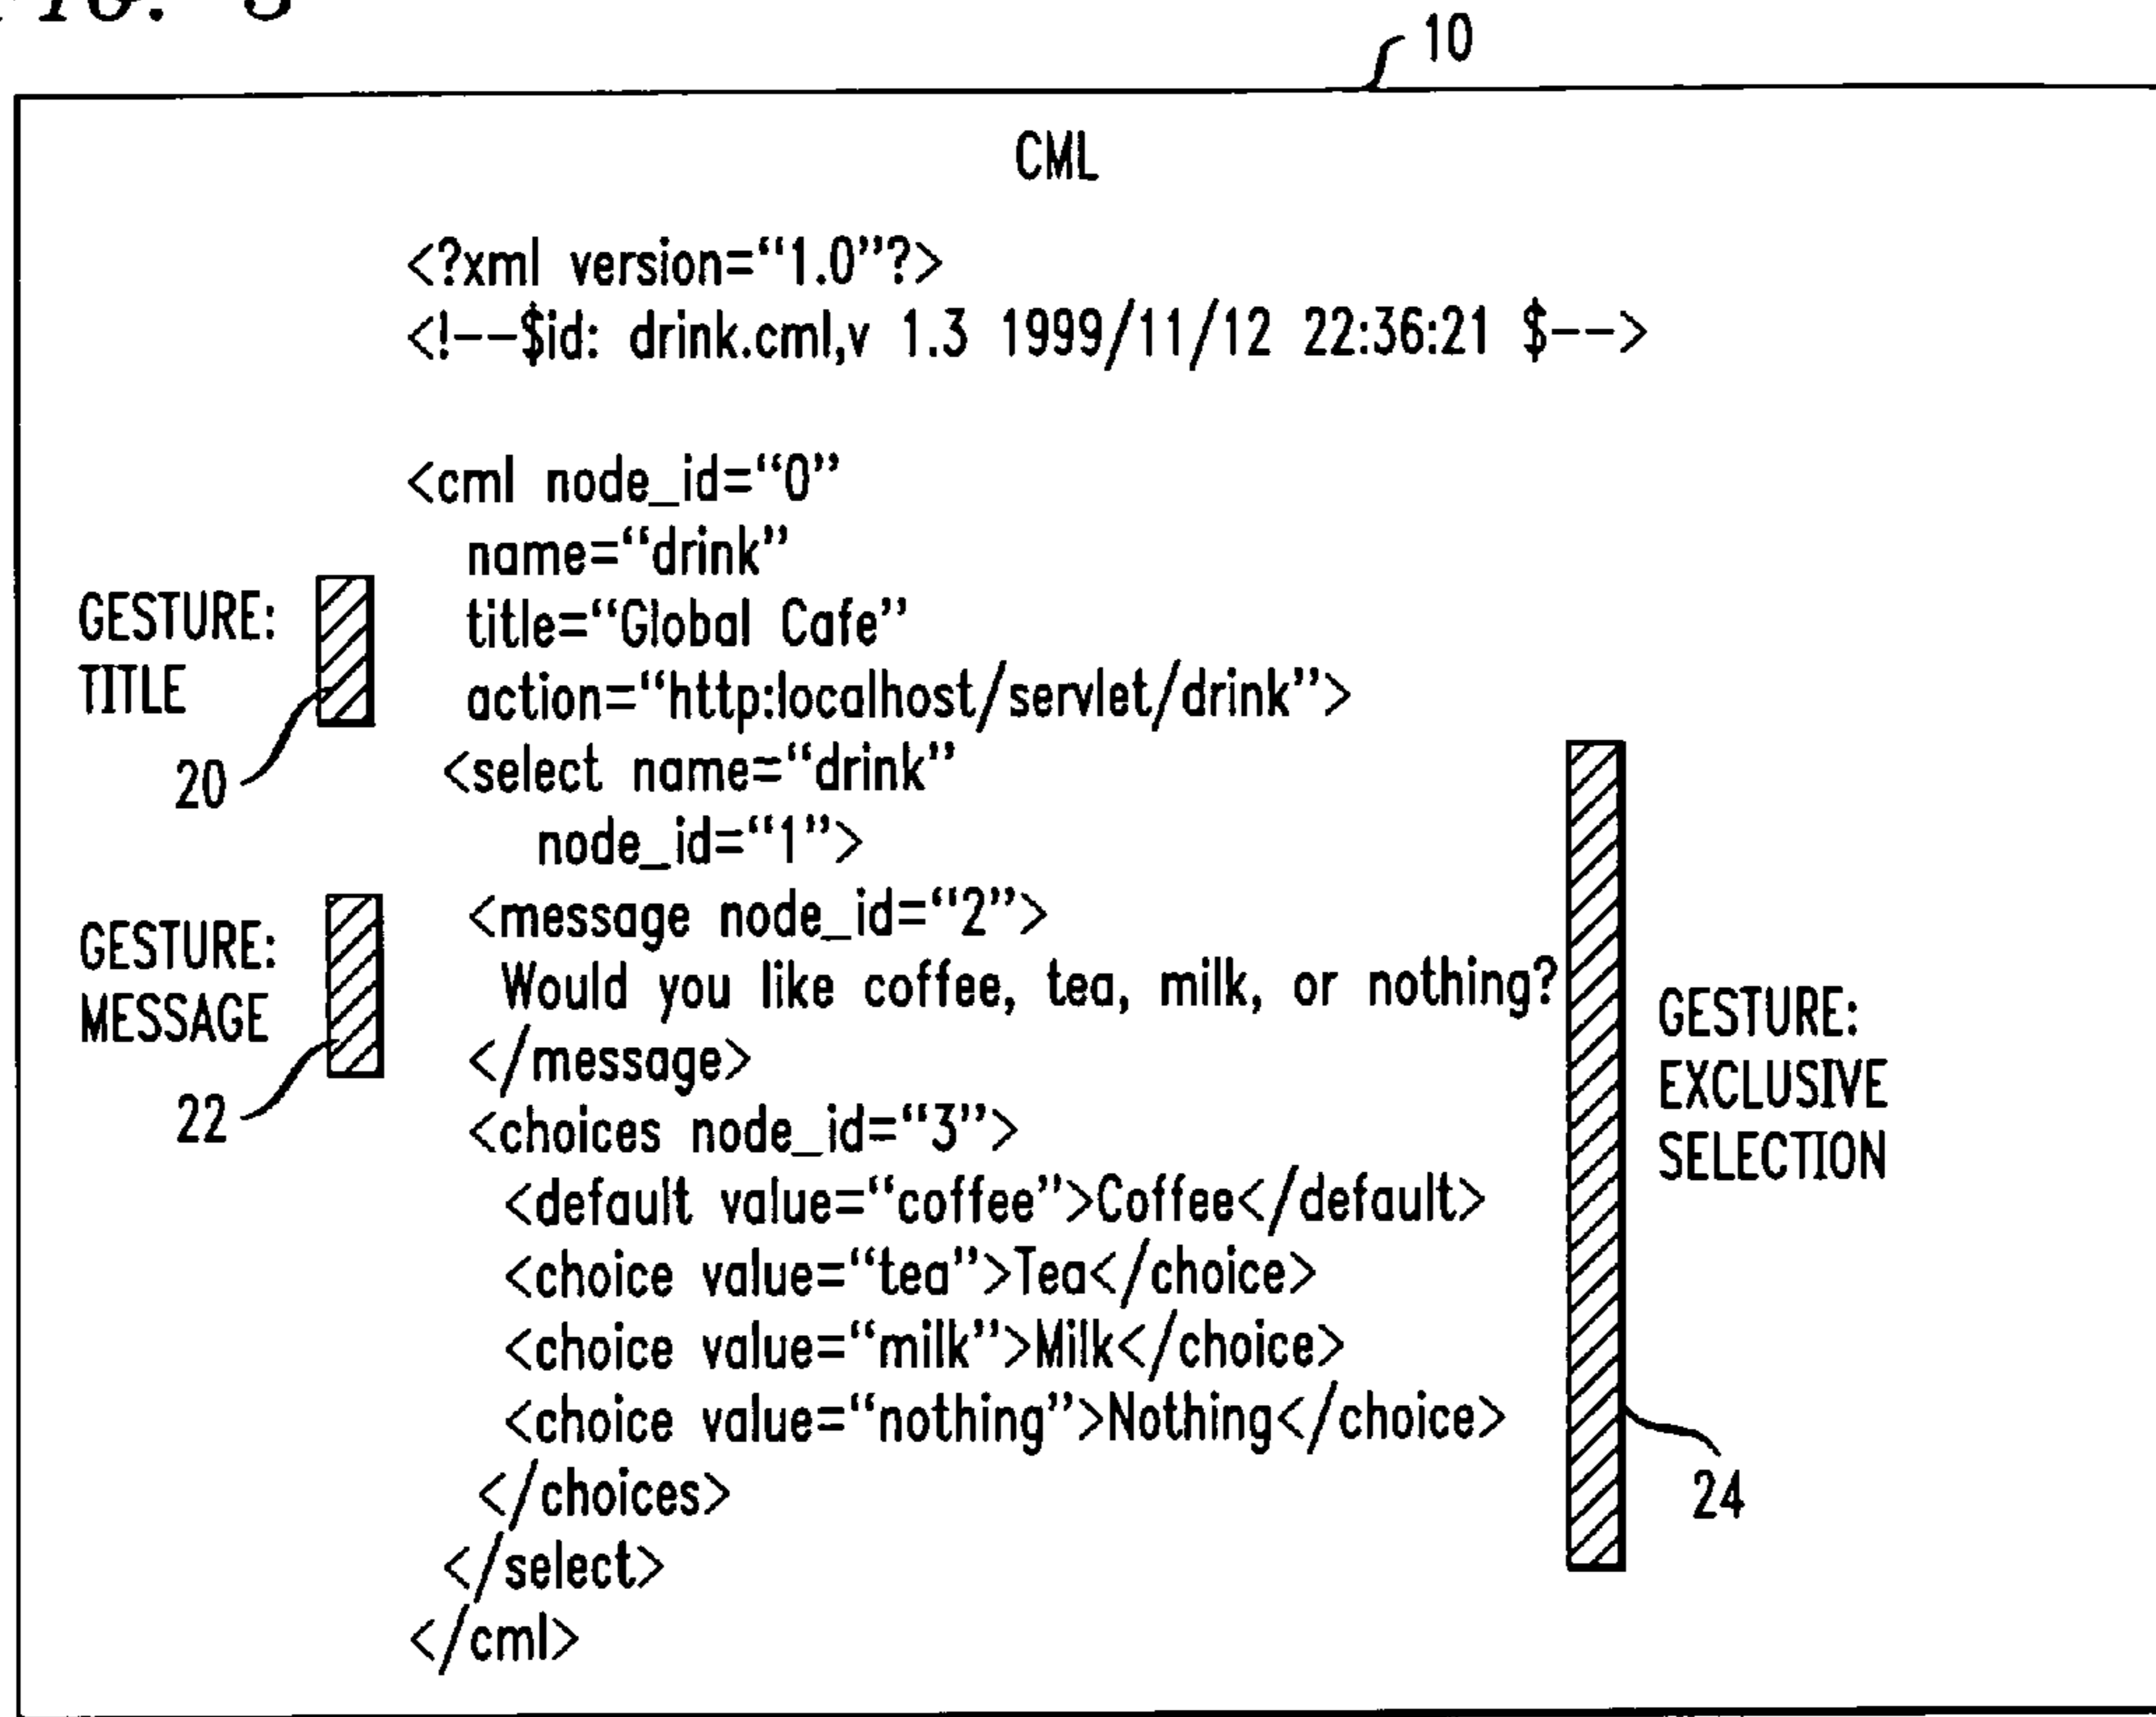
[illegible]

10

CML

<?xml version="1.0"?>
<!--$id: drink.cml,v 1.3 1999/11/12 22:36:21 $-->

<cml node_id="0"
name="drink"
title="Global Cafe"
action="http:localhost/servlet/drink">
<select name="drink"
node_id="1">
<message node_id="2">
Would you like coffee, tea, milk, or nothing?
</message>
<choices node_id="3">
<default value="coffee">Coffee</default>
<choice value="tea">Tea</choice>
<choice value="milk">Milk</choice>
<choice value="nothing">Nothing</choice>
</choices>
</select>
</cml>

GESTURE:
TITLE

20

GESTURE:
MESSAGE

22

GESTURE:
EXCLUSIVE
SELECTION

24